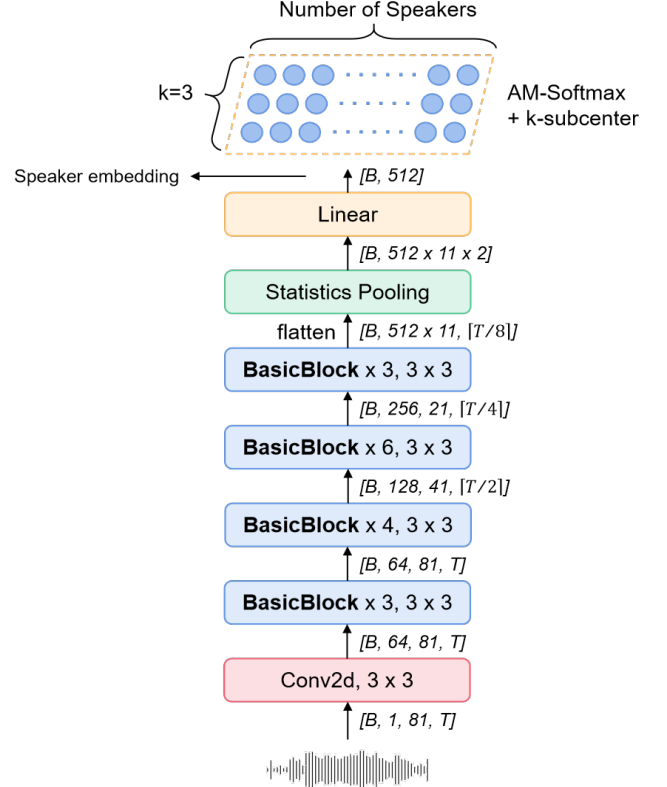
Number of Speakers

k=3

AM-Softmax
+ k-subcenter

Speaker embedding

[B, 512]

Linear

[B, 512 x 11 x 2]

Statistics Pooling

flatten

[B, 512 x 11, $\lceil T/8 \rceil$]

**BasicBlock** x 3, 3 x 3

[B, 256, 21, $\lceil T/4 \rceil$]

**BasicBlock** x 6, 3 x 3

[B, 128, 41, $\lceil T/2 \rceil$]

**BasicBlock** x 4, 3 x 3

[B, 64, 81, T]

**BasicBlock** x 3, 3 x 3

[B, 64, 81, T]

Conv2d, 3 x 3

[B, 1, 81, T]